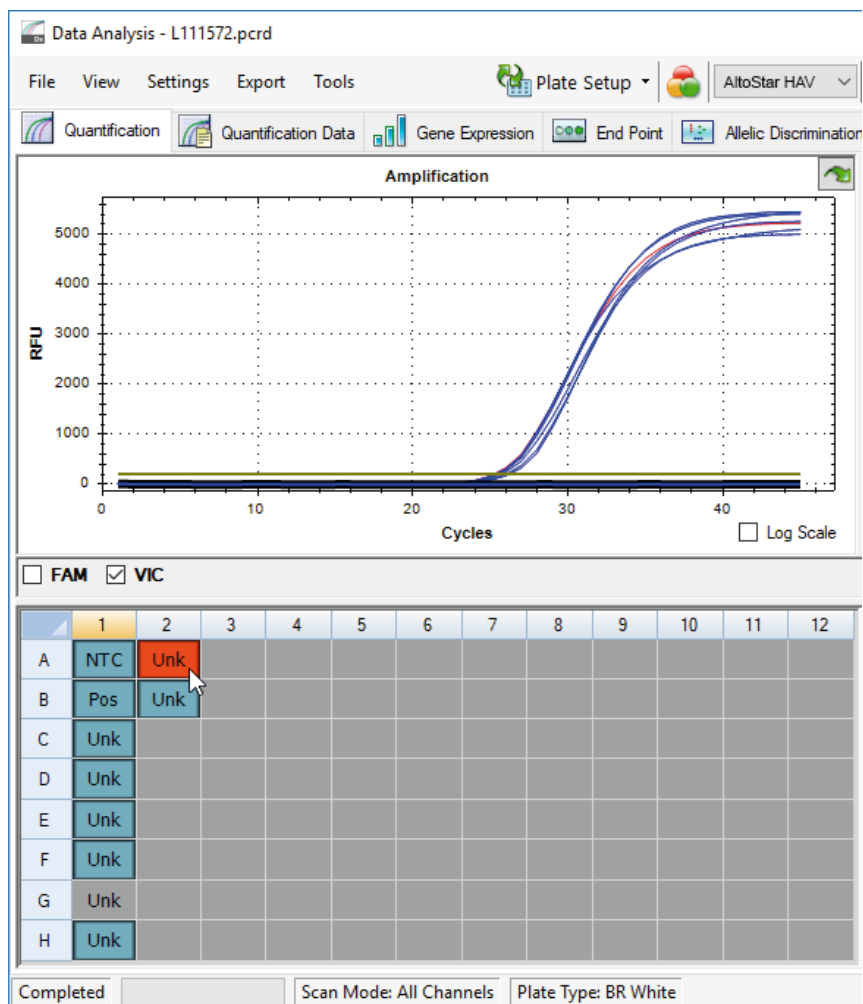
Data Analysis - L111572.pcrd

File View Settings Export Tools

Plate Setup

AltoStar HAV

Quantification Quantification Data Gene Expression End Point Allelic Discrimination

Amplification

5000
4000
3000
2000
1000
0

RFU

0 10 20 30 40

Cycles

Log Scale

FAM VIC

|   | 1 | 2 | 3 | 4 | 5 | 6 | 7 | 8 | 9 | 10 | 11 | 12 |
|---|---|---|---|---|---|---|---|---|---|---|---|---|
| A | NTC | Unk | | | | | | | | | | |
| B | Pos | Unk | | | | | | | | | | |
| C | Unk | | | | | | | | | | | |
| D | Unk | | | | | | | | | | | |
| E | Unk | | | | | | | | | | | |
| F | Unk | | | | | | | | | | | |
| G | Unk | | | | | | | | | | | |
| H | Unk | | | | | | | | | | | |

Completed Scan Mode: All Channels Plate Type: BR White